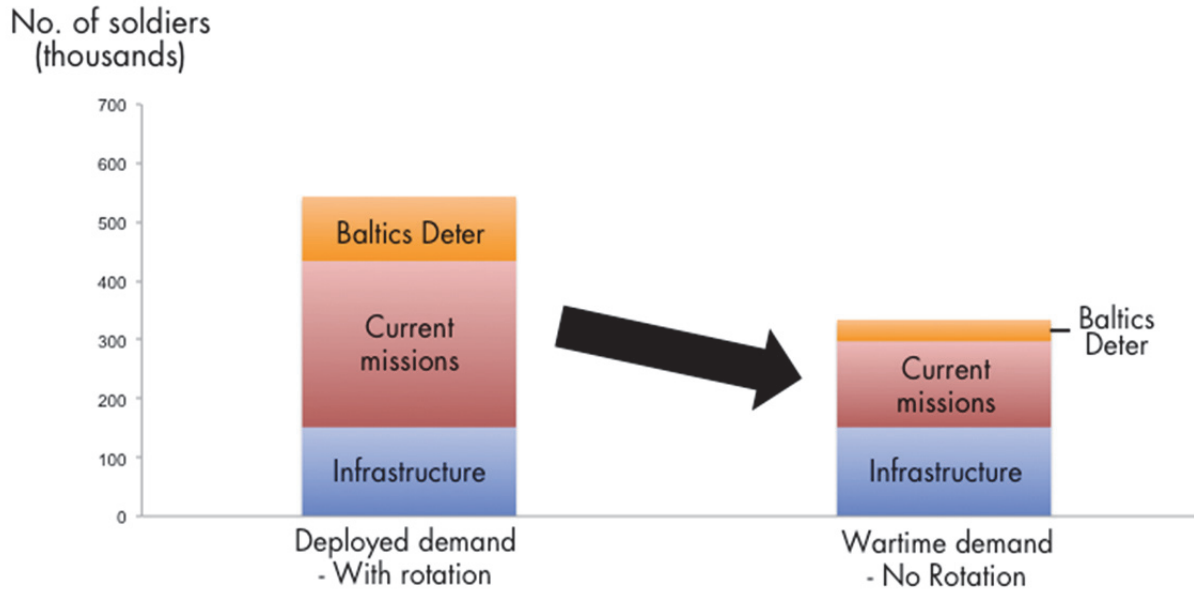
No. of soldiers
(thousands)

700
600
500
400
300
200
100
0

Baltics Deter
Current missions
Infrastructure

Current missions
Infrastructure
Baltics Deter

Deployed demand
- With rotation

Wartime demand
- No Rotation